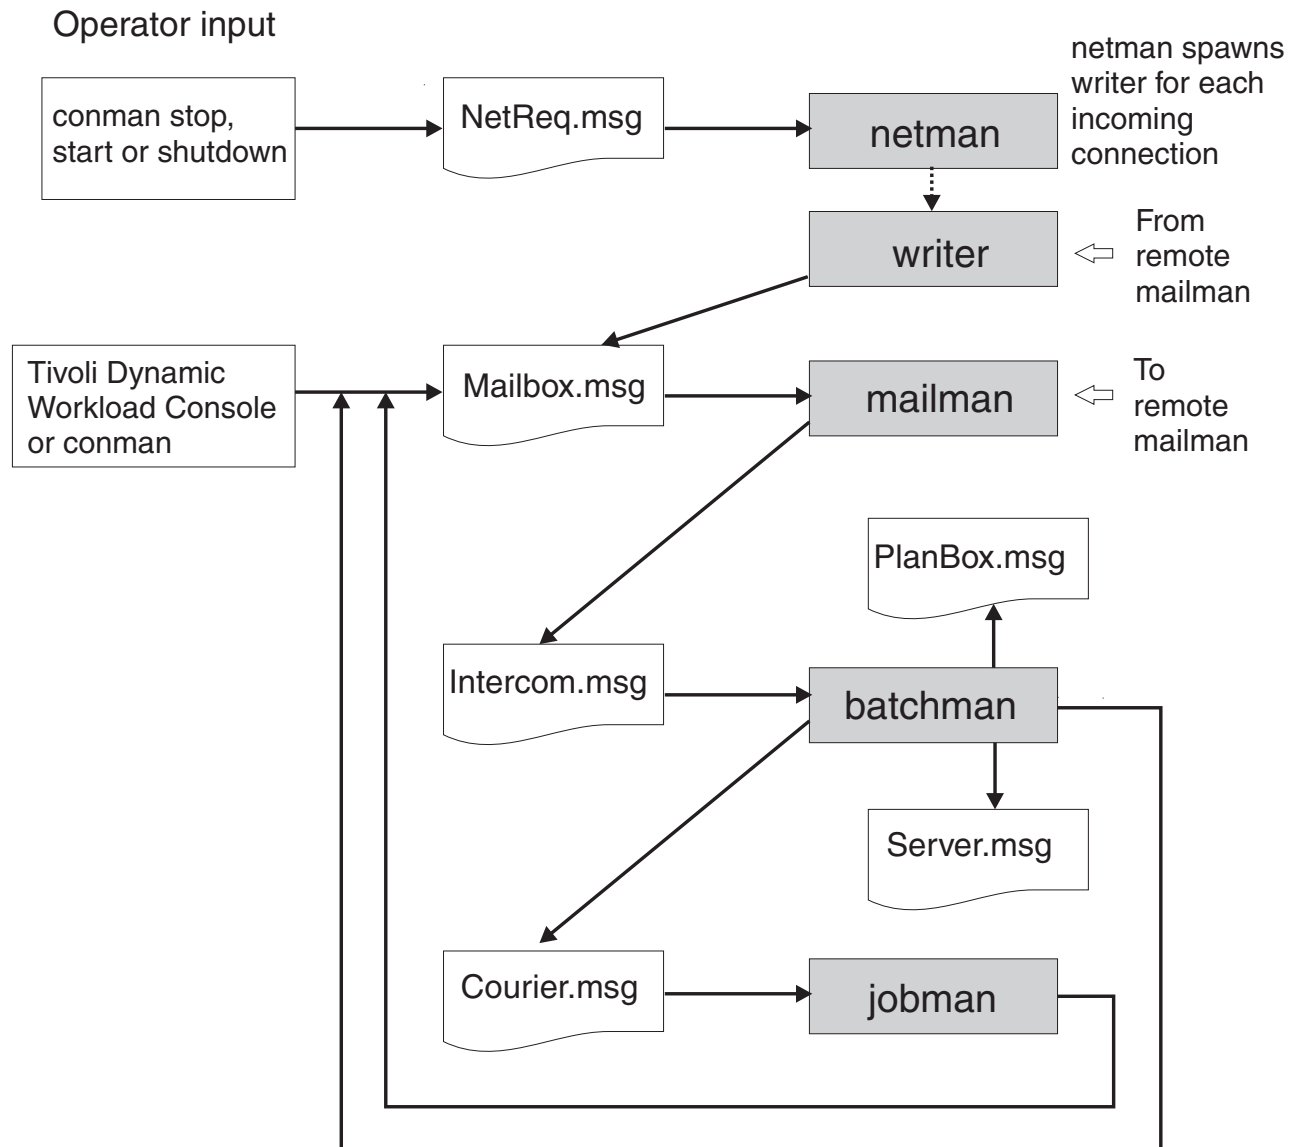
Operator input

conman stop, start or shutdown

NetReq.msg

netman

netman spawns writer for each incoming connection

writer

From remote mailman

Tivoli Dynamic Workload Console or conman

Mailbox.msg

mailman

To remote mailman

PlanBox.msg

Intercom.msg

batchman

Server.msg

Courier.msg

jobman